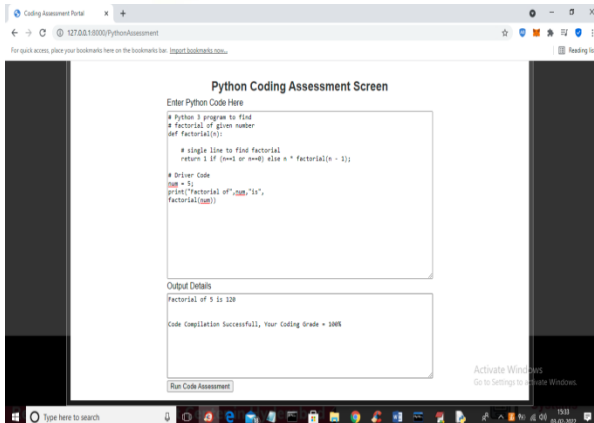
Coding Assessment Portal × +

← → C ⓘ 127.0.0.1:8000/PythonAssessment

For quick access, place your bookmarks here on the bookmarks bar. Import bookmarks now...

Reading list

Python Coding Assessment Screen

Enter Python Code Here

# Python 3 program to find
# factorial of given number
def factorial(n):

    # single line to find factorial
    return 1 if (n==1 or n==0) else n * factorial(n - 1);

# Driver Code
num = 5;
print("Factorial of",num,"is",
factorial(num))

Output Details

Factorial of 5 is 120

Code Compilation Successfull, Your Coding Grade = 100%

Run Code Assessment

Activate Windows
Go to Settings to activate Windows.

Type here to search

15:33
03-02-2022